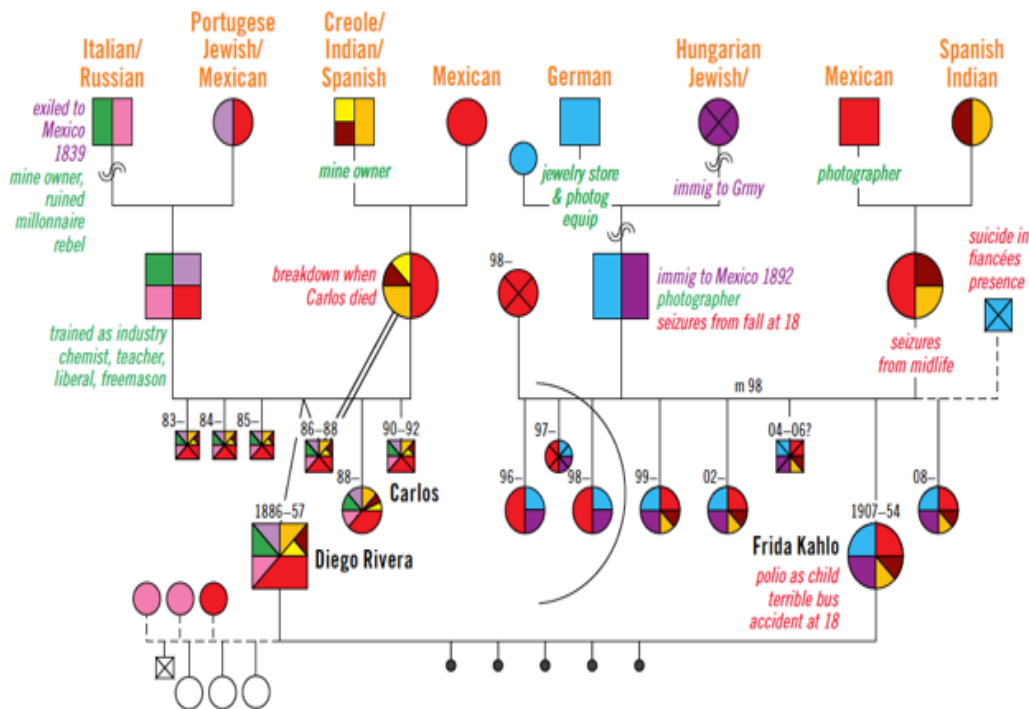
Italian/ Russian

Portugese Jewish/ Mexican

Creole/ Indian/ Spanish

Mexican

German

Hungarian Jewish/

Mexican

Spanish Indian

exiled to Mexico 1839

mine owner, ruined millonnaire rebel

mine owner

jewelry store & photog equip

immig to Grmy

photographer

breakdown when Carlos died

98–

immig to Mexico 1892 photographer seizures from fall at 18

suicide in fiancées presence

trained as industry chemist, teacher, liberal, freemason

seizures from midlife

m 98

83– 84– 85– 86–88 90–92

97–

04–06?

88–

Carlos

96– 98– 99– 02– 08–

1886–57

Diego Rivera

1907–54

Frida Kahlo

polio as child terrible bus accident at 18